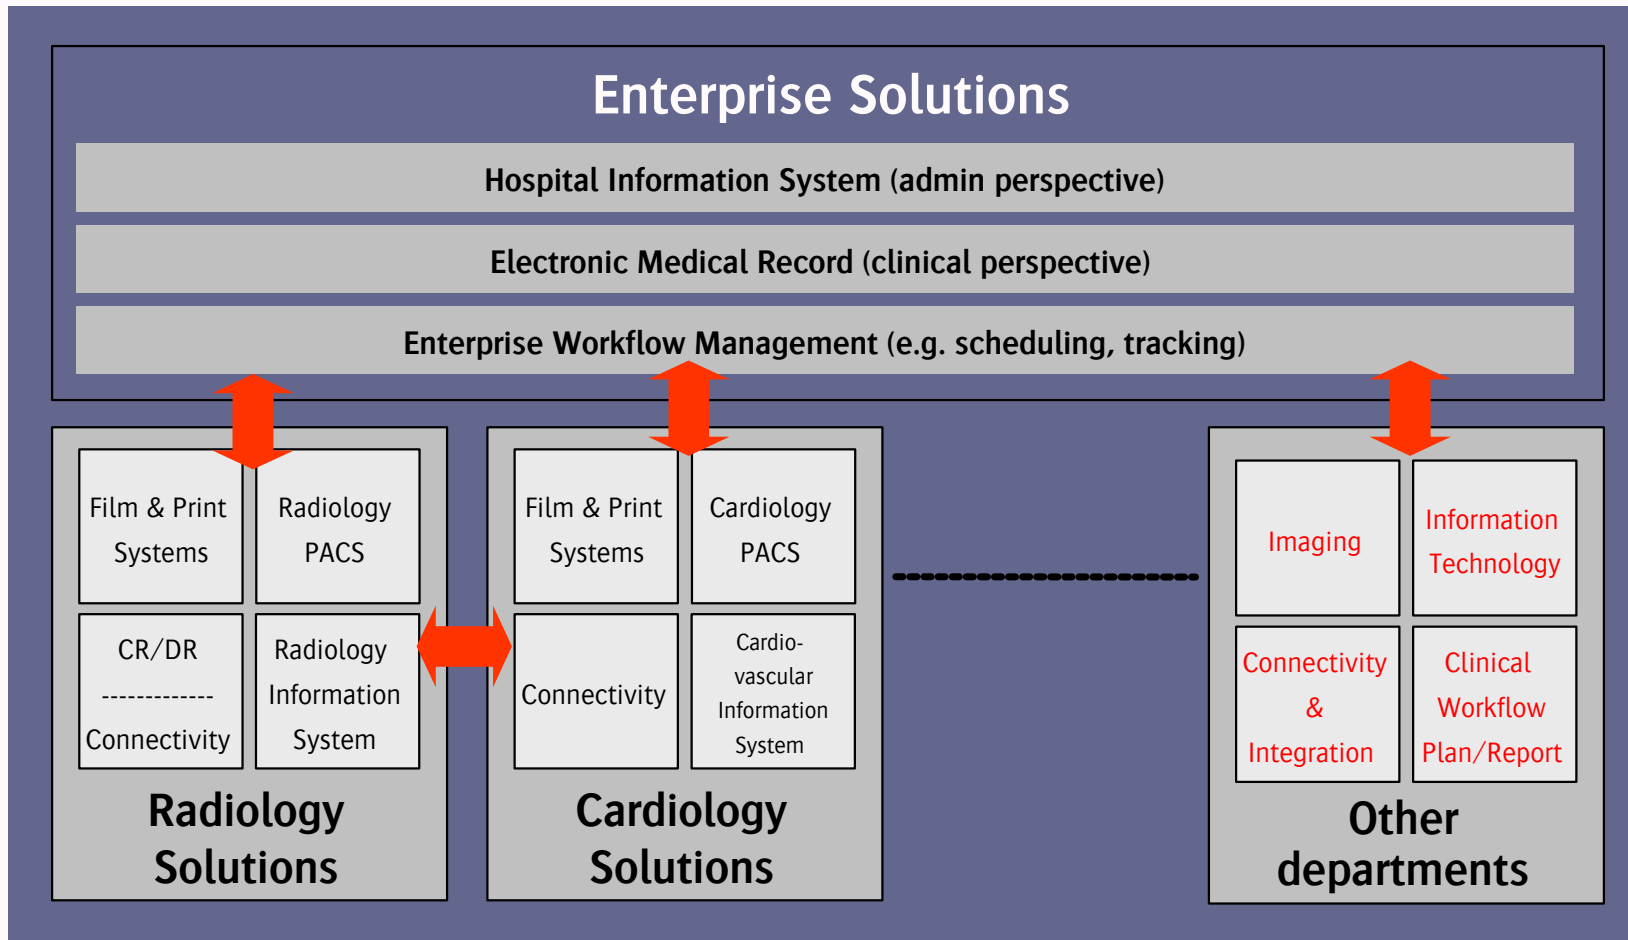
Enterprise Solutions

Hospital Information System (admin perspective)

Electronic Medical Record (clinical perspective)

Enterprise Workflow Management (e.g. scheduling, tracking)

Film & Print Systems

Radiology PACS

CR/DR
-------------
Connectivity

Radiology Information System

Radiology Solutions

Film & Print Systems

Cardiology PACS

Connectivity

Cardio-vascular Information System

Cardiology Solutions

Imaging

Information Technology

Connectivity & Integration

Clinical Workflow Plan/Report

Other departments